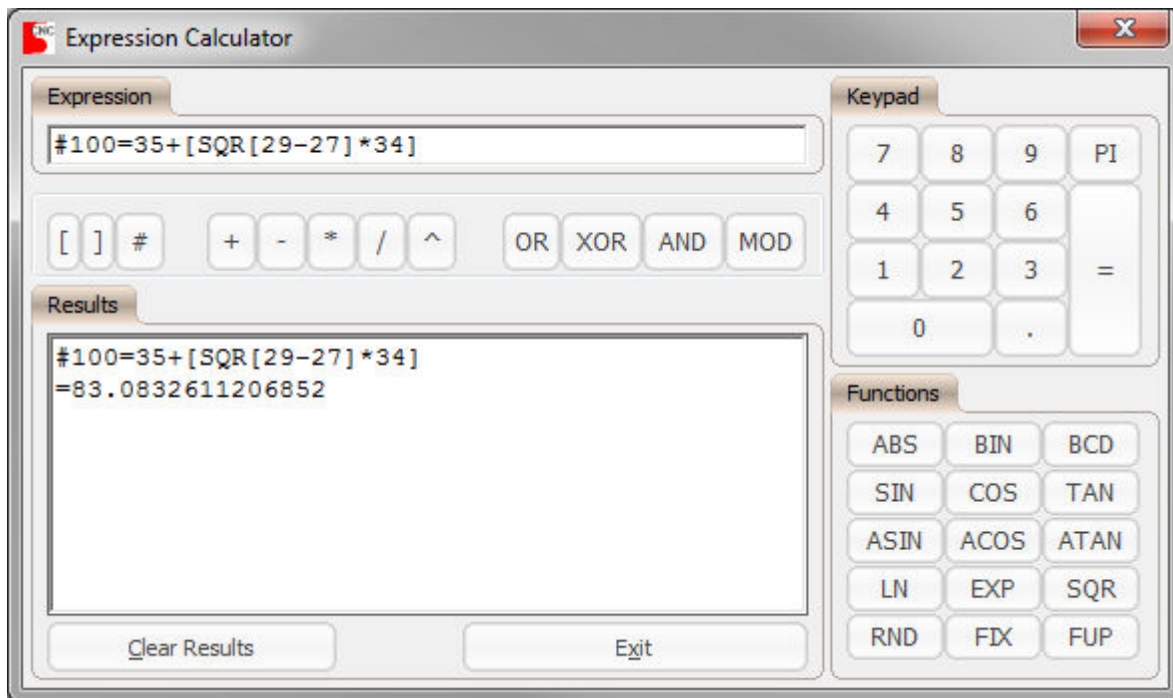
CNC Expression Calculator

X

Expression

#100=35+[SQR[29-27]*34]

[ ] # + - * / ^ OR XOR AND MOD

Results

#100=35+[SQR[29-27]*34]
=83.0832611206852

Clear Results

Exit

Keypad

| 7 | 8 | 9 | PI |
|---|---|---|---|
| 4 | 5 | 6 | |
| 1 | 2 | 3 | = |
| 0 | | . | |

Functions

| ABS | BIN | BCD |
|---|---|---|
| SIN | COS | TAN |
| ASIN | ACOS | ATAN |
| LN | EXP | SQR |
| RND | FIX | FUP |